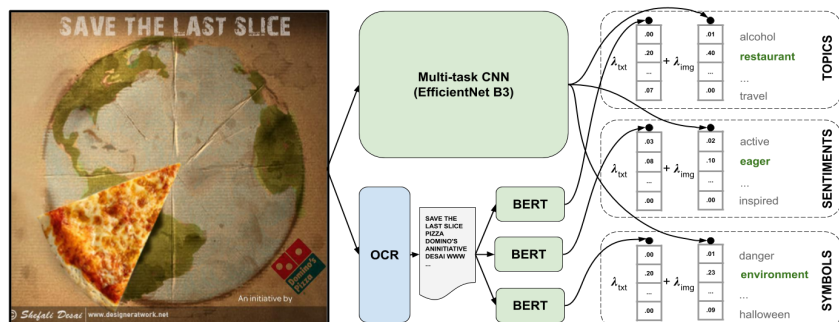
SAVE THE LAST SLICE

Domino's Pizza

An initiative by

© Shefali Desai | www.designeratwork.net

Multi-task CNN
(EfficientNet B3)

OCR

SAVE THE LAST SLICE PIZZA DOMINO'S ANINITIATIVE DESAI WWW ...

BERT

BERT

BERT

TOPICS

| .00 |
|---|
| .20 |
| ... |
| .07 |

$\lambda_{txt}$ $+ \lambda_{img}$

| .01 |
|---|
| .40 |
| ... |
| .00 |

alcohol
restaurant
...
travel

SENTIMENTS

| .03 |
|---|
| .08 |
| ... |
| .00 |

$\lambda_{txt}$ $+ \lambda_{img}$

| .02 |
|---|
| .10 |
| ... |
| .00 |

active
eager
...
inspired

SYMBOLS

| .00 |
|---|
| .20 |
| ... |
| .00 |

$\lambda_{txt}$ $+ \lambda_{img}$

| .01 |
|---|
| .23 |
| ... |
| .09 |

danger
environment
...
halloween